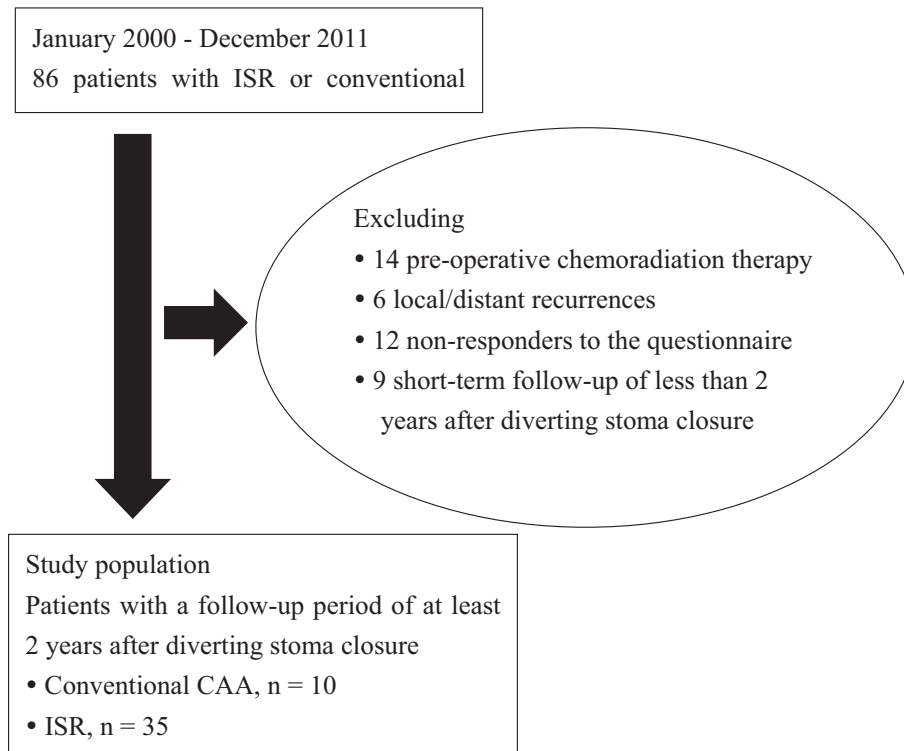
January 2000 - December 2011
86 patients with ISR or conventional

Excluding
• 14 pre-operative chemoradiation therapy
• 6 local/distant recurrences
• 12 non-responders to the questionnaire
• 9 short-term follow-up of less than 2 years after diverting stoma closure

Study population
Patients with a follow-up period of at least 2 years after diverting stoma closure
• Conventional CAA, n = 10
• ISR, n = 35